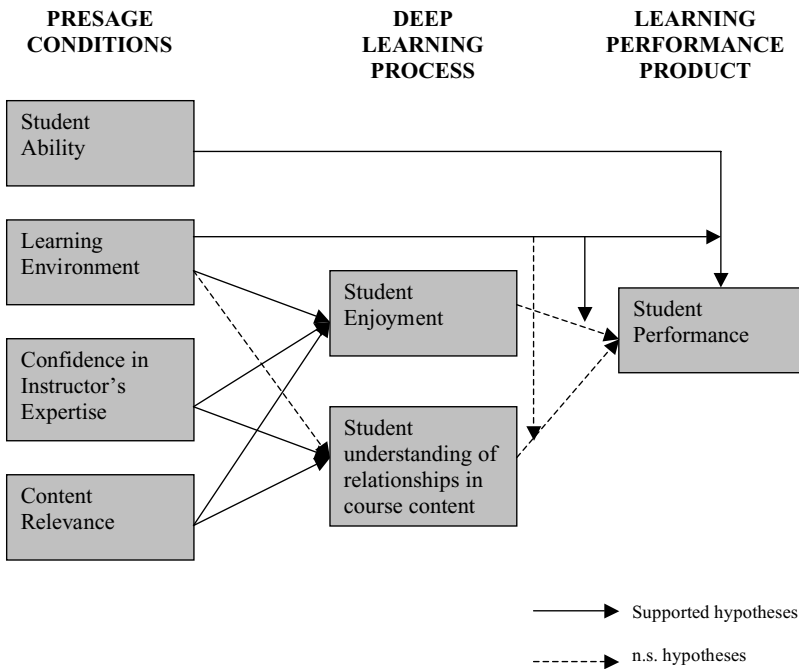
PRESAGE CONDITIONS

DEEP LEARNING PROCESS

LEARNING PERFORMANCE PRODUCT

Student Ability

Learning Environment

Confidence in Instructor's Expertise

Content Relevance

Student Enjoyment

Student understanding of relationships in course content

Student Performance

Supported hypotheses

n.s. hypotheses